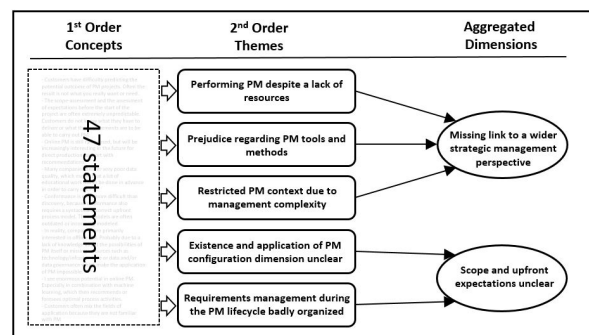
1st Order Concepts

2nd Order Themes

Aggregated Dimensions

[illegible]

47 statements

Performing PM despite a lack of resources

Prejudice regarding PM tools and methods

Restricted PM context due to management complexity

Existence and application of PM configuration dimension unclear

Requirements management during the PM lifecycle badly organized

Missing link to a wider strategic management perspective

Scope and upfront expectations unclear